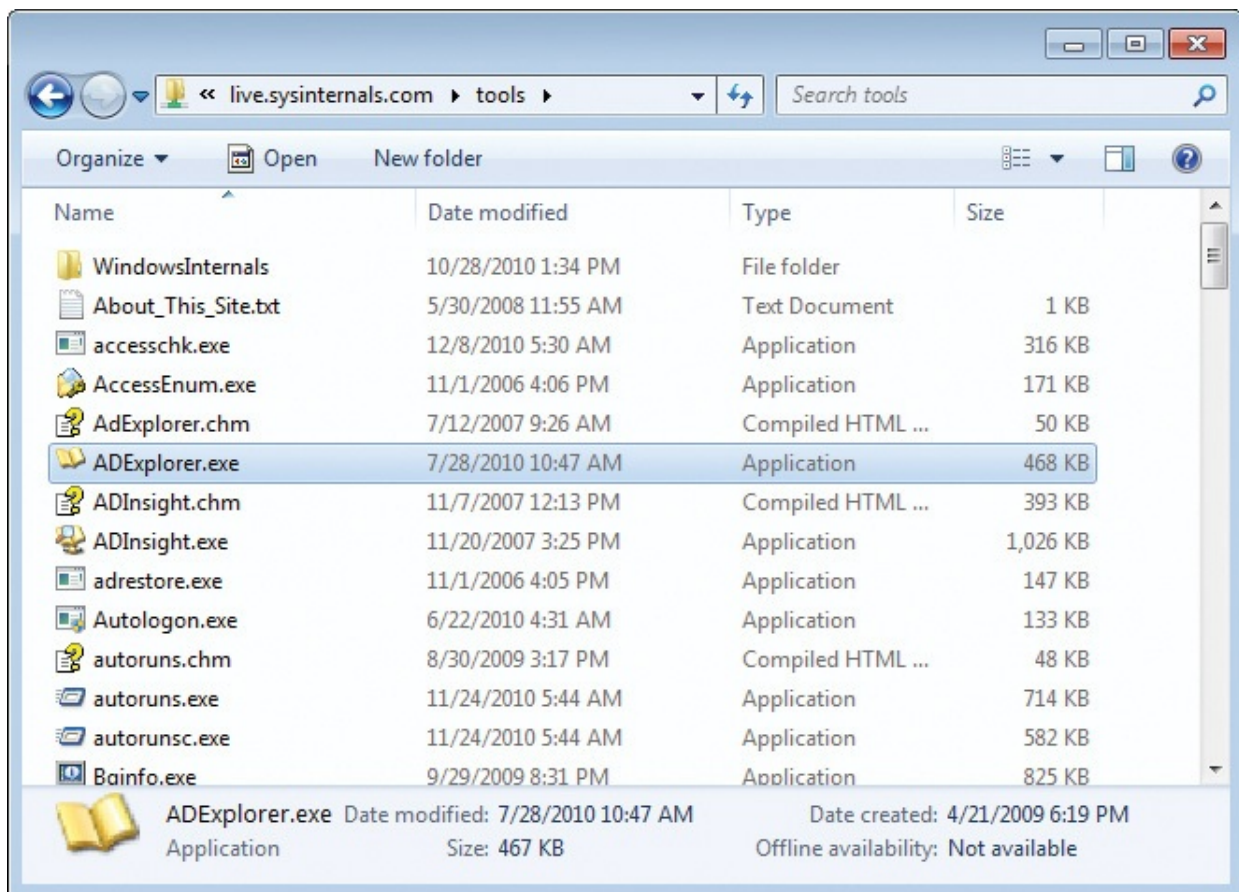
« live.sysinternals.com ▸ tools ▸

Search tools

Organize ▾ Open New folder

| Name | Date modified | Type | Size |
|---|---|---|---|
| WindowsInternals | 10/28/2010 1:34 PM | File folder | |
| About_This_Site.txt | 5/30/2008 11:55 AM | Text Document | 1 KB |
| accesschk.exe | 12/8/2010 5:30 AM | Application | 316 KB |
| AccessEnum.exe | 11/1/2006 4:06 PM | Application | 171 KB |
| AdExplorer.chm | 7/12/2007 9:26 AM | Compiled HTML ... | 50 KB |
| ADExplorer.exe | 7/28/2010 10:47 AM | Application | 468 KB |
| ADInsight.chm | 11/7/2007 12:13 PM | Compiled HTML ... | 393 KB |
| ADInsight.exe | 11/20/2007 3:25 PM | Application | 1,026 KB |
| adrestore.exe | 11/1/2006 4:05 PM | Application | 147 KB |
| Autologon.exe | 6/22/2010 4:31 AM | Application | 133 KB |
| autoruns.chm | 8/30/2009 3:17 PM | Compiled HTML ... | 48 KB |
| autoruns.exe | 11/24/2010 5:44 AM | Application | 714 KB |
| autorunsc.exe | 11/24/2010 5:44 AM | Application | 582 KB |
| Bginfo.exe | 9/29/2009 8:31 PM | Application | 825 KB |

ADExplorer.exe Date modified: 7/28/2010 10:47 AM Date created: 4/21/2009 6:19 PM
Application Size: 467 KB Offline availability: Not available